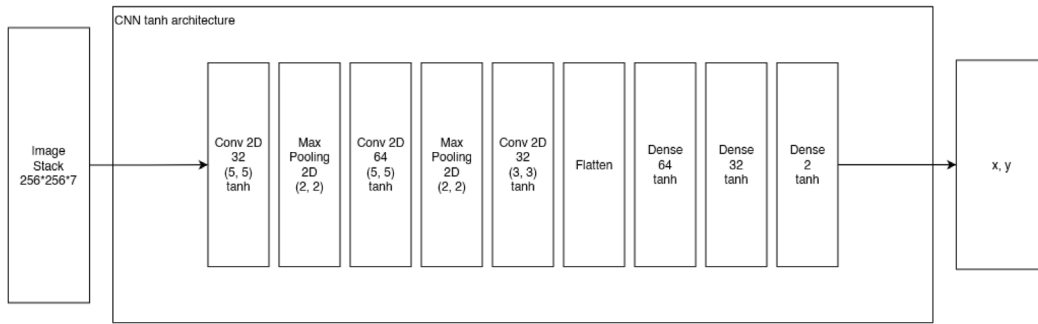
Image Stack 256*256*7

CNN tanh architecture

Conv 2D 32 (5, 5) tanh

Max Pooling 2D (2, 2)

Conv 2D 64 (5, 5) tanh

Max Pooling 2D (2, 2)

Conv 2D 32 (3, 3) tanh

Flatten

Dense 64 tanh

Dense 32 tanh

Dense 2 tanh

x, y